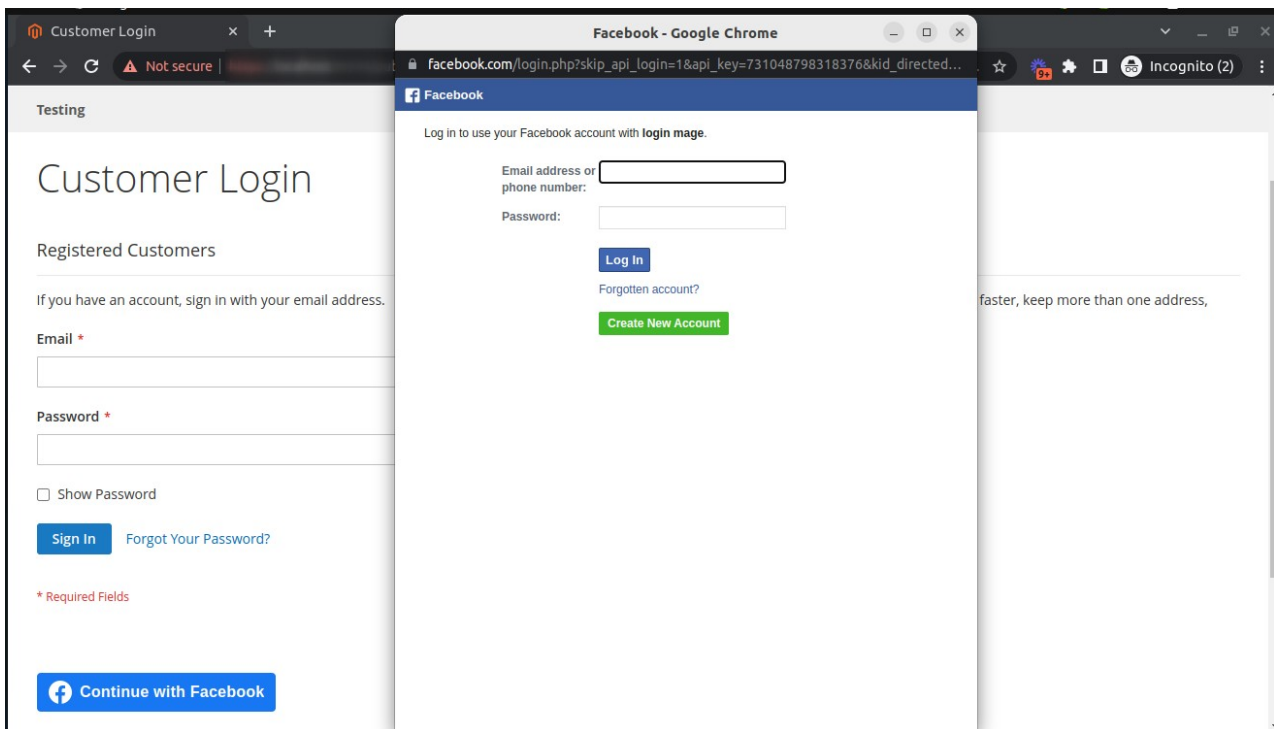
Customer Login ×
+
Not secure | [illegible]
Incognito (2)

Facebook - Google Chrome
facebook.com/login.php?skip_api_login=1&api_key=731048798318376&kid_directed...

Facebook

Log in to use your Facebook account with **login mage**.

Email address or phone number:

Password:

Log In

Forgotten account?

Create New Account

Testing

Customer Login

Registered Customers

If you have an account, sign in with your email address.

faster, keep more than one address,

Email *

Password *

Show Password

Sign In Forgot Your Password?

* Required Fields

Continue with Facebook